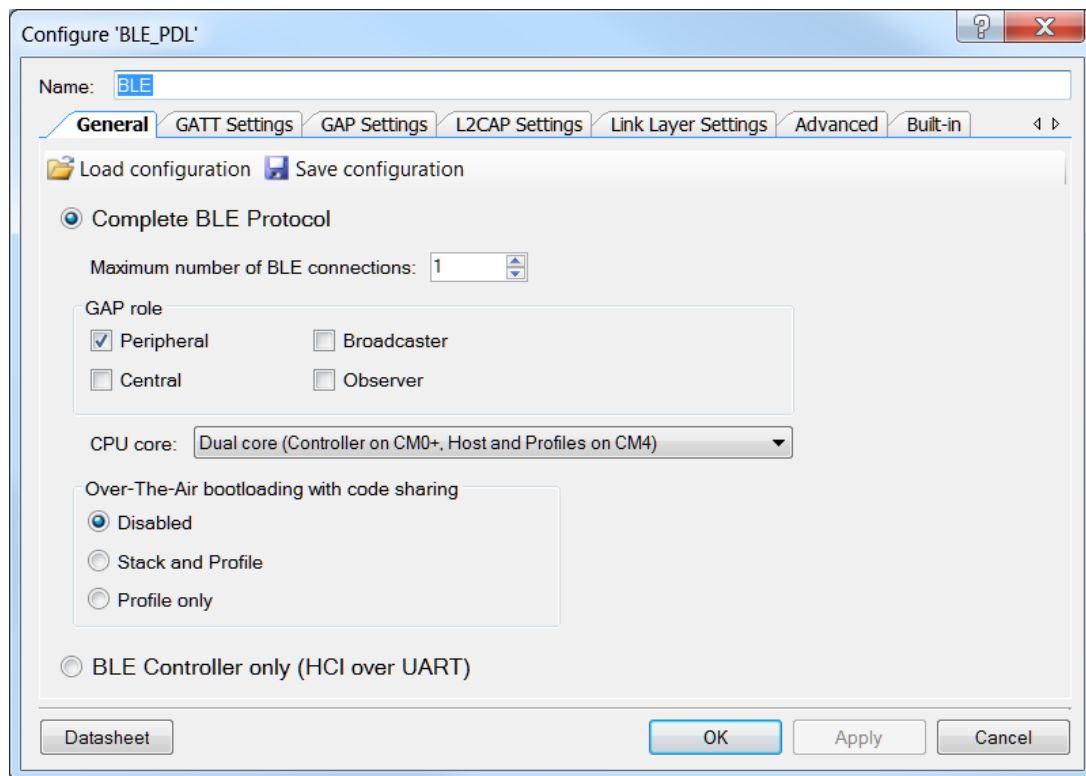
Configure 'BLE_PDL'

Name: BLE

General | GATT Settings | GAP Settings | L2CAP Settings | Link Layer Settings | Advanced | Built-in

Load configuration  Save configuration

Complete BLE Protocol

Maximum number of BLE connections: 1

GAP role

Peripheral  Broadcaster

Central  Observer

CPU core: Dual core (Controller on CM0+, Host and Profiles on CM4)

Over-The-Air bootloading with code sharing

Disabled

Stack and Profile

Profile only

BLE Controller only (HCI over UART)

Datasheet  OK  Apply  Cancel